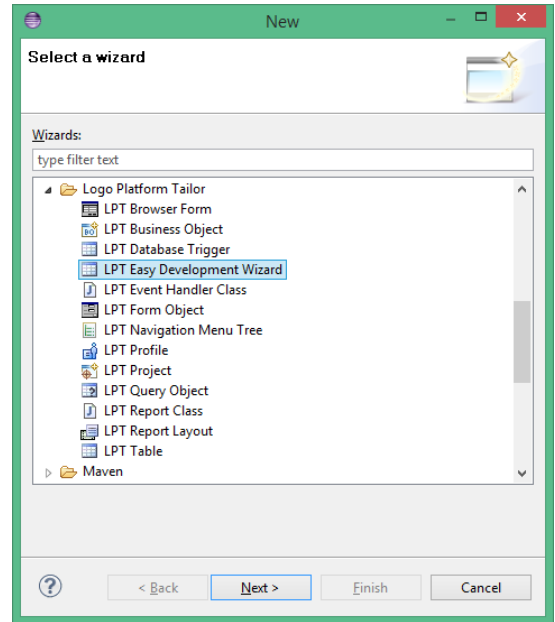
New

Select a wizard

Wizards:

type filter text

Logo Platform Tailor
LPT Browser Form
LPT Business Object
LPT Database Trigger
LPT Easy Development Wizard
LPT Event Handler Class
LPT Form Object
LPT Navigation Menu Tree
LPT Profile
LPT Project
LPT Query Object
LPT Report Class
LPT Report Layout
LPT Table
Maven

?
< Back
Next >
Finish
Cancel